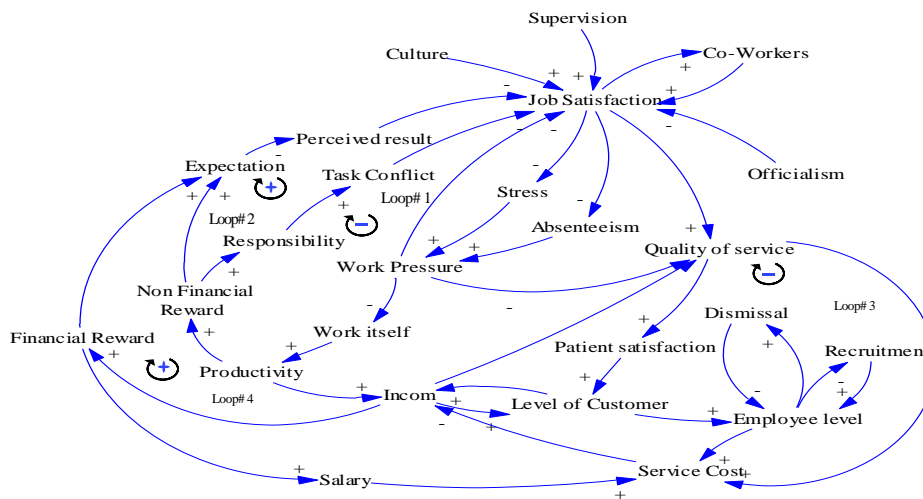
Supervision

Culture

Co-Workers

Job Satisfaction

Perceived result

Expectation

Task Conflict

Loop# 1

Officialism

Loop# 2

Stress

Responsibility

Absenteeism

Quality of service

Work Pressure

Non Financial Reward

Dismissal

Loop# 3

Work itself

Financial Reward

Patient satisfaction

Recruitmen

Productivity

Loop# 4

Incom

Level of Customer

Employee level

Salary

Service Cost

+ + + + - + - - + + + - - + + + + + + + + - + + - + + + + + + + - - + + + + + + - - + + +